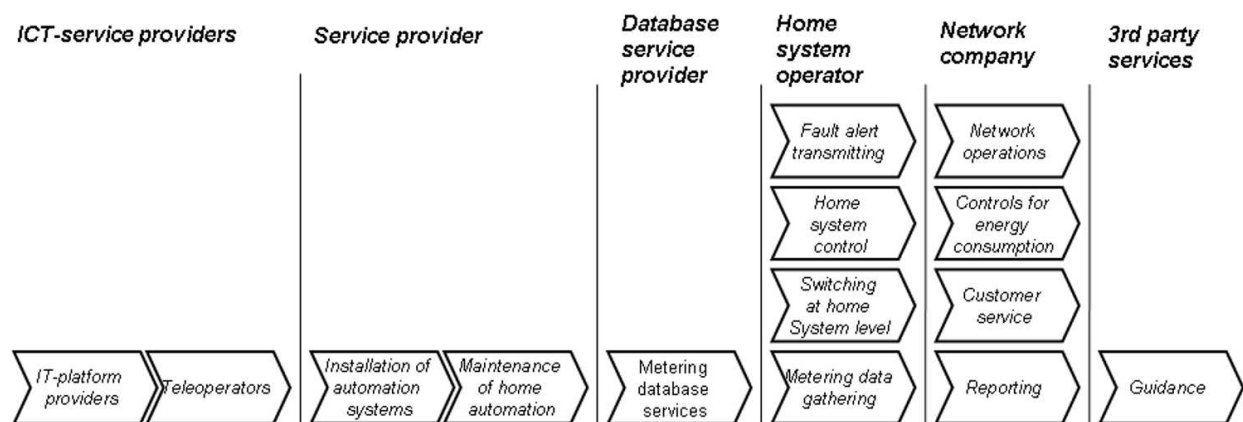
ICT-service providers

IT-platform providers

Teleoperators

Service provider

Installation of automation systems

Maintenance of home automation

Database service provider

Metering database services

Home system operator

Fault alert transmitting

Home system control

Switching at home System level

Metering data gathering

Network company

Network operations

Controls for energy consumption

Customer service

Reporting

3rd party services

Guidance